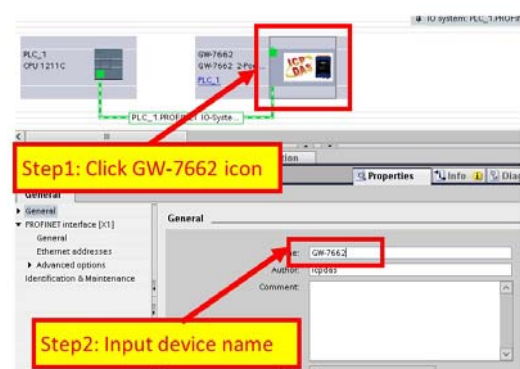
IO system: PLC_1.PROFI

PLC_1
CPU 1211C

GW-7662
GW-7662 2-Po
PLC_1

ICP DAS

PLC_1.PROFINET IO-Syste...

Step1: Click GW-7662 icon

General

Properties
Info
Diag

General
PROFINET interface [X1]
General
Ethernet addresses
Advanced options
Identification & Maintenance

General

me: GW-7662
Author: icpdas
Comment:

Step2: Input device name